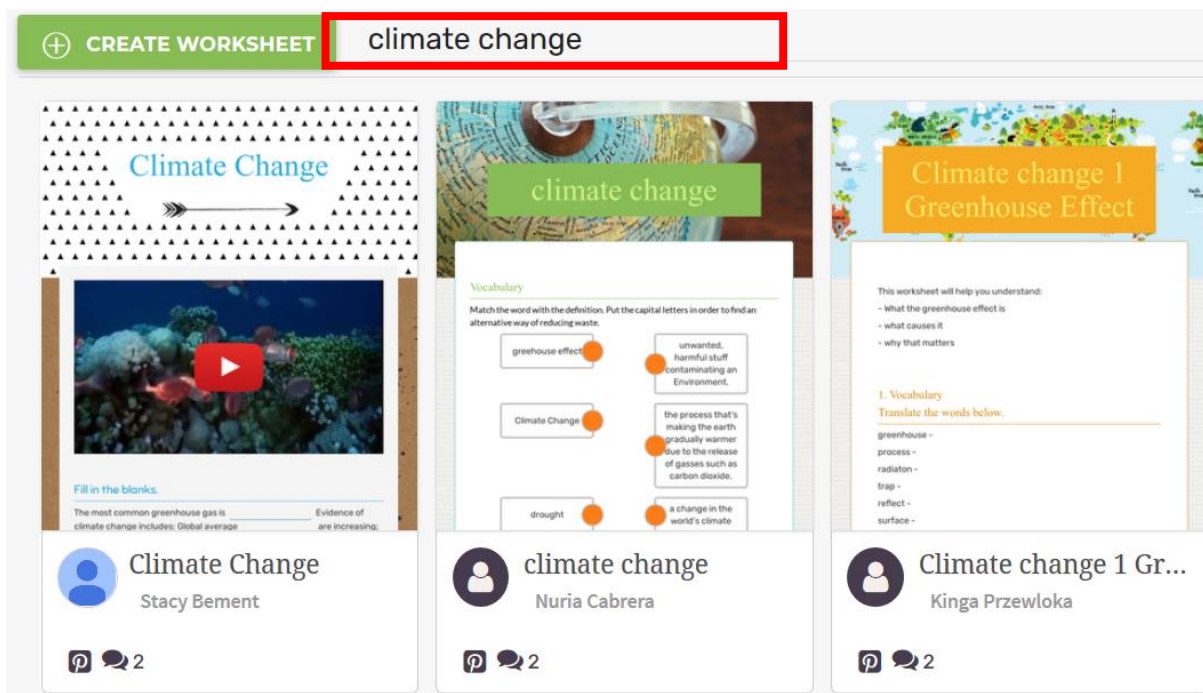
CREATE WORKSHEET

climate change

Climate Change

Fill in the blanks.

The most common greenhouse gas is ________ Evidence of climate change includes: Global average ________ are increasing;

Climate Change

Stacy Bement

2

climate change

Vocabulary

Match the word with the definition. Put the capital letters in order to find an alternative way of reducing waste.

greenhouse effect

Climate Change

drought

unwanted, harmful stuff contaminating an Environment.

the process that's making the earth gradually warmer due to the release of gasses such as carbon dioxide.

a change in the world's climate

climate change

Nuria Cabrera

2

Climate change 1 Greenhouse Effect

This worksheet will help you understand:
- What the greenhouse effect is
- what causes it
- why that matters

1. Vocabulary
Translate the words below.

greenhouse -
process -
radiaton -
trap -
reflect -
surface -

Climate change 1 Gr...

Kinga Przewloka

2